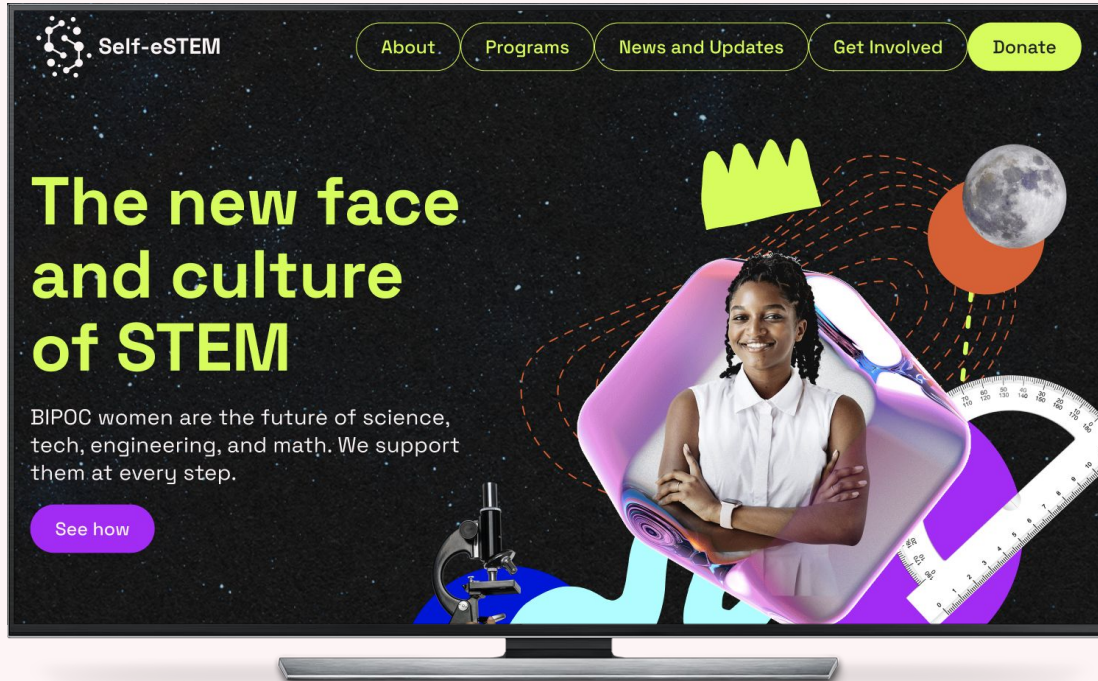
Self-eSTEM

About Programs News and Updates Get Involved Donate

The new face and culture of STEM

BIPOC women are the future of science, tech, engineering, and math. We support them at every step.

See how